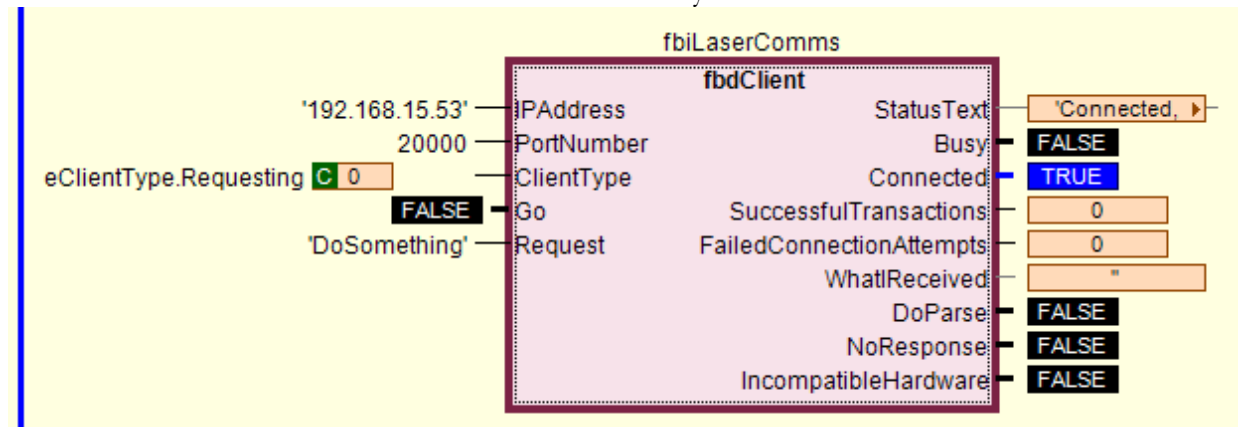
fbiLaserComms
fbdClient
'192.168.15.53' IPAddress
20000 PortNumber
eClientType.Requesting C 0 ClientType
FALSE Go
'DoSomething' Request
StatusText 'Connected,
Busy FALSE
Connected TRUE
SuccessfulTransactions 0
FailedConnectionAttempts 0
WhatIReceived ''
DoParse FALSE
NoResponse FALSE
IncompatibleHardware FALSE